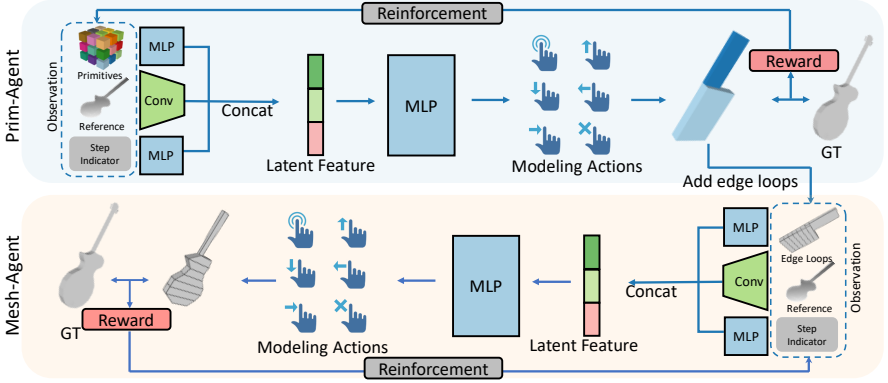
Reinforcement

Prim-Agent

Observation

Primitives

Reference

Step Indicator

MLP

Conv

MLP

Concat

Latent Feature

MLP

Modeling Actions

Reward

GT

Add edge loops

Mesh-Agent

GT

Reward

Modeling Actions

MLP

Latent Feature

Concat

MLP

Conv

MLP

Edge Loops

Reference

Step Indicator

Observation

Reinforcement